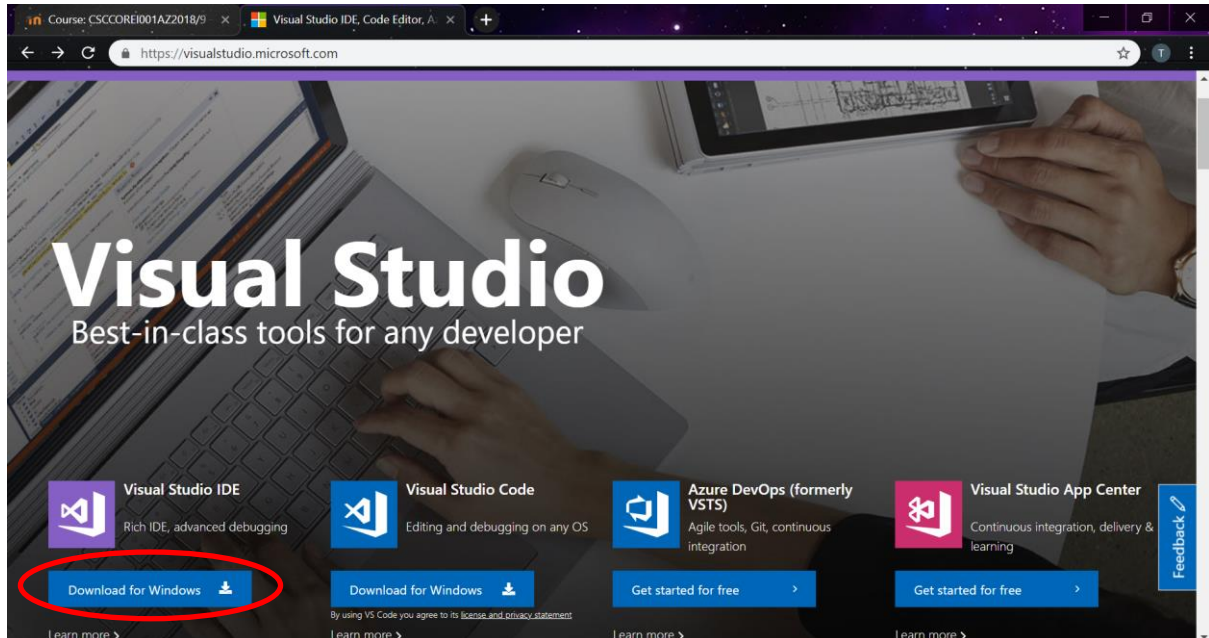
Course: CSCCOREI001AZ2018/9 ×
Visual Studio IDE, Code Editor, A ×
+
https://visualstudio.microsoft.com
T

Visual Studio
Best-in-class tools for any developer

Visual Studio IDE
Rich IDE, advanced debugging
Download for Windows
Learn more ›

Visual Studio Code
Editing and debugging on any OS
Download for Windows
By using VS Code you agree to its license and privacy statement
Learn more ›

Azure DevOps (formerly VSTS)
Agile tools, Git, continuous integration
Get started for free ›
Learn more ›

Visual Studio App Center
Continuous integration, delivery & learning
Get started for free ›
Learn more ›

Feedback